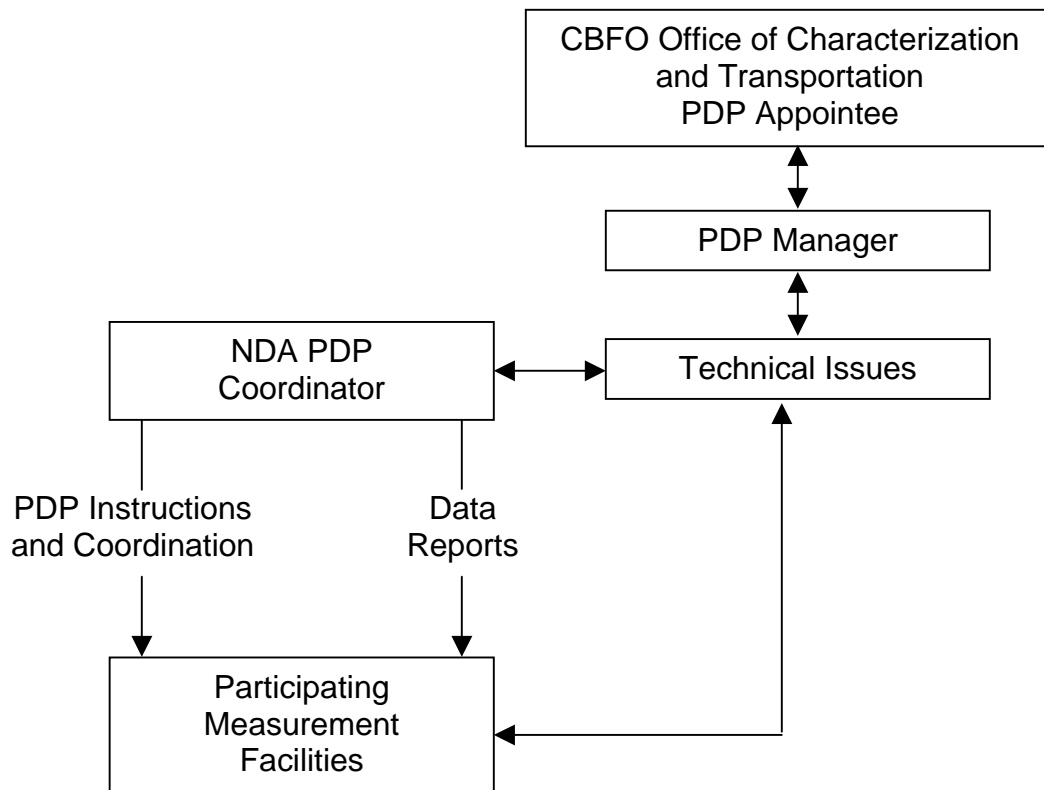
CBFO Office of Characterization and Transportation PDP Appointee

PDP Manager

NDA PDP Coordinator

Technical Issues

PDP Instructions and Coordination

Data Reports

Participating Measurement Facilities